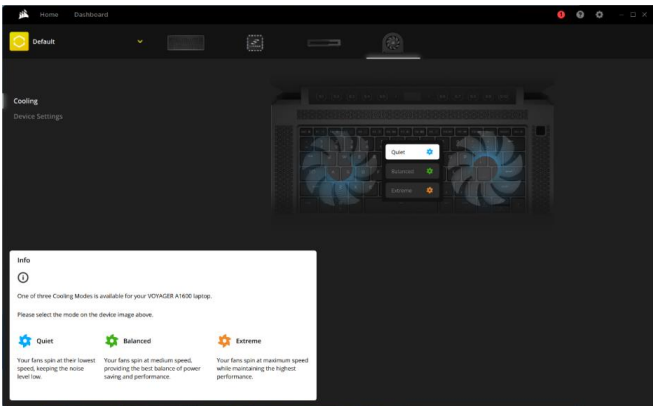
Home Dashboard

Default

Cooling

Device Settings

Quiet

Balanced

Extreme

Info

One of three Cooling Modes is available for your VOYAGER A1600 laptop.

Please select the mode on the device image above.

Quiet

Your fans spin at their lowest speed, keeping the noise level low.

Balanced

Your fans spin at medium speed, providing the best balance of power saving and performance.

Extreme

Your fans spin at maximum speed while maintaining the highest performance.